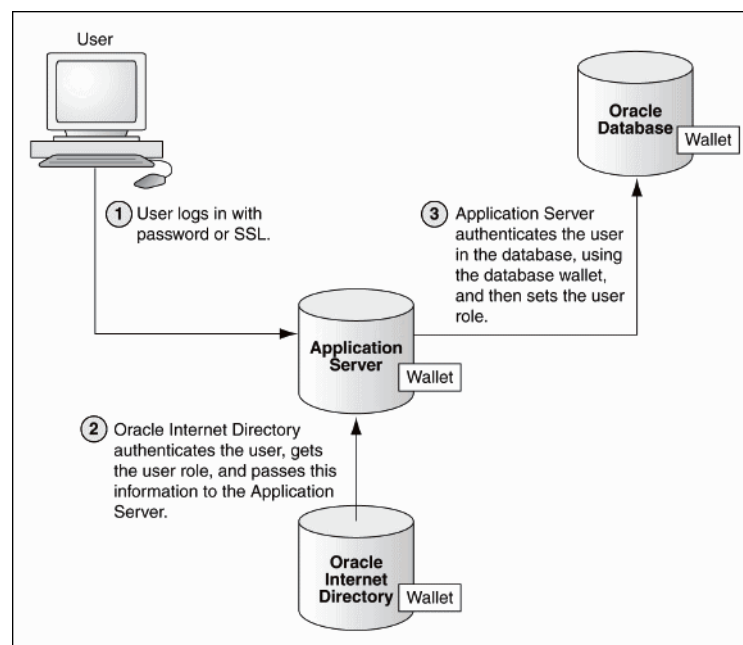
User

Oracle Database

Wallet

1 User logs in with password or SSL.

3 Application Server authenticates the user in the database, using the database wallet, and then sets the user role.

Application Server

Wallet

2 Oracle Internet Directory authenticates the user, gets the user role, and passes this information to the Application Server.

Oracle Internet Directory

Wallet